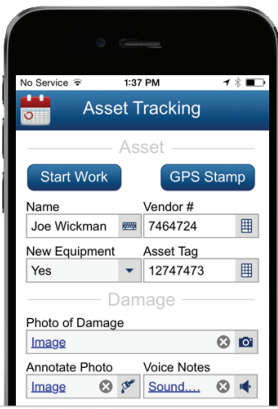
No Service 1:37 PM

Asset Tracking

Asset

Start Work

GPS Stamp

Name

Joe Wickman

Vendor #

7464724

New Equipment

Yes

Asset Tag

12747473

Damage

Photo of Damage

Image

Annotate Photo

Image

Voice Notes

Sound....